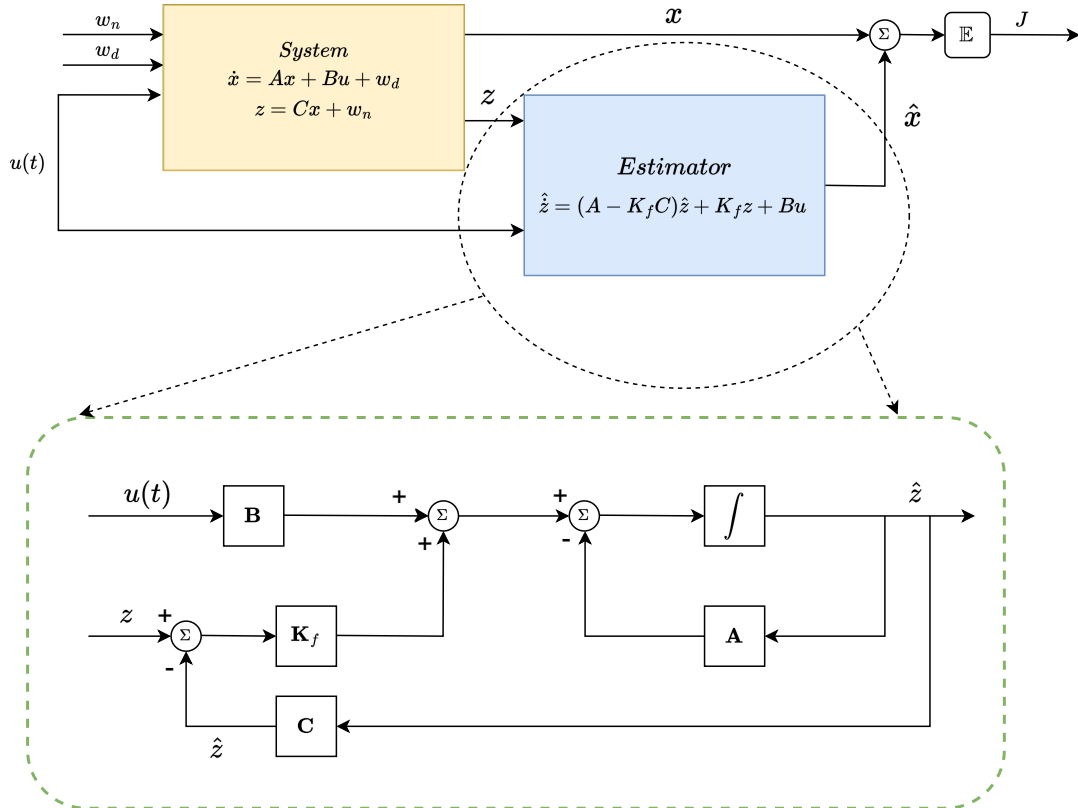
$w_n$
$w_d$
$u(t)$

*System*
$\dot{x} = Ax + Bu + w_d$
$z = Cx + w_n$

$\boldsymbol{x}$
$\Sigma$
$\mathbb{E}$
$J$

$\boldsymbol{z}$

*Estimator*
$\dot{\hat{z}} = (A - K_f C)\hat{z} + K_f z + Bu$

$\hat{\boldsymbol{x}}$

$u(t)$
$\mathbf{B}$
+
$\Sigma$
+
+
$\Sigma$
-
$\int$
$\hat{z}$

$z$
+
$\Sigma$
-
$\mathbf{K}_f$
$\mathbf{A}$
$\mathbf{C}$
$\hat{z}$